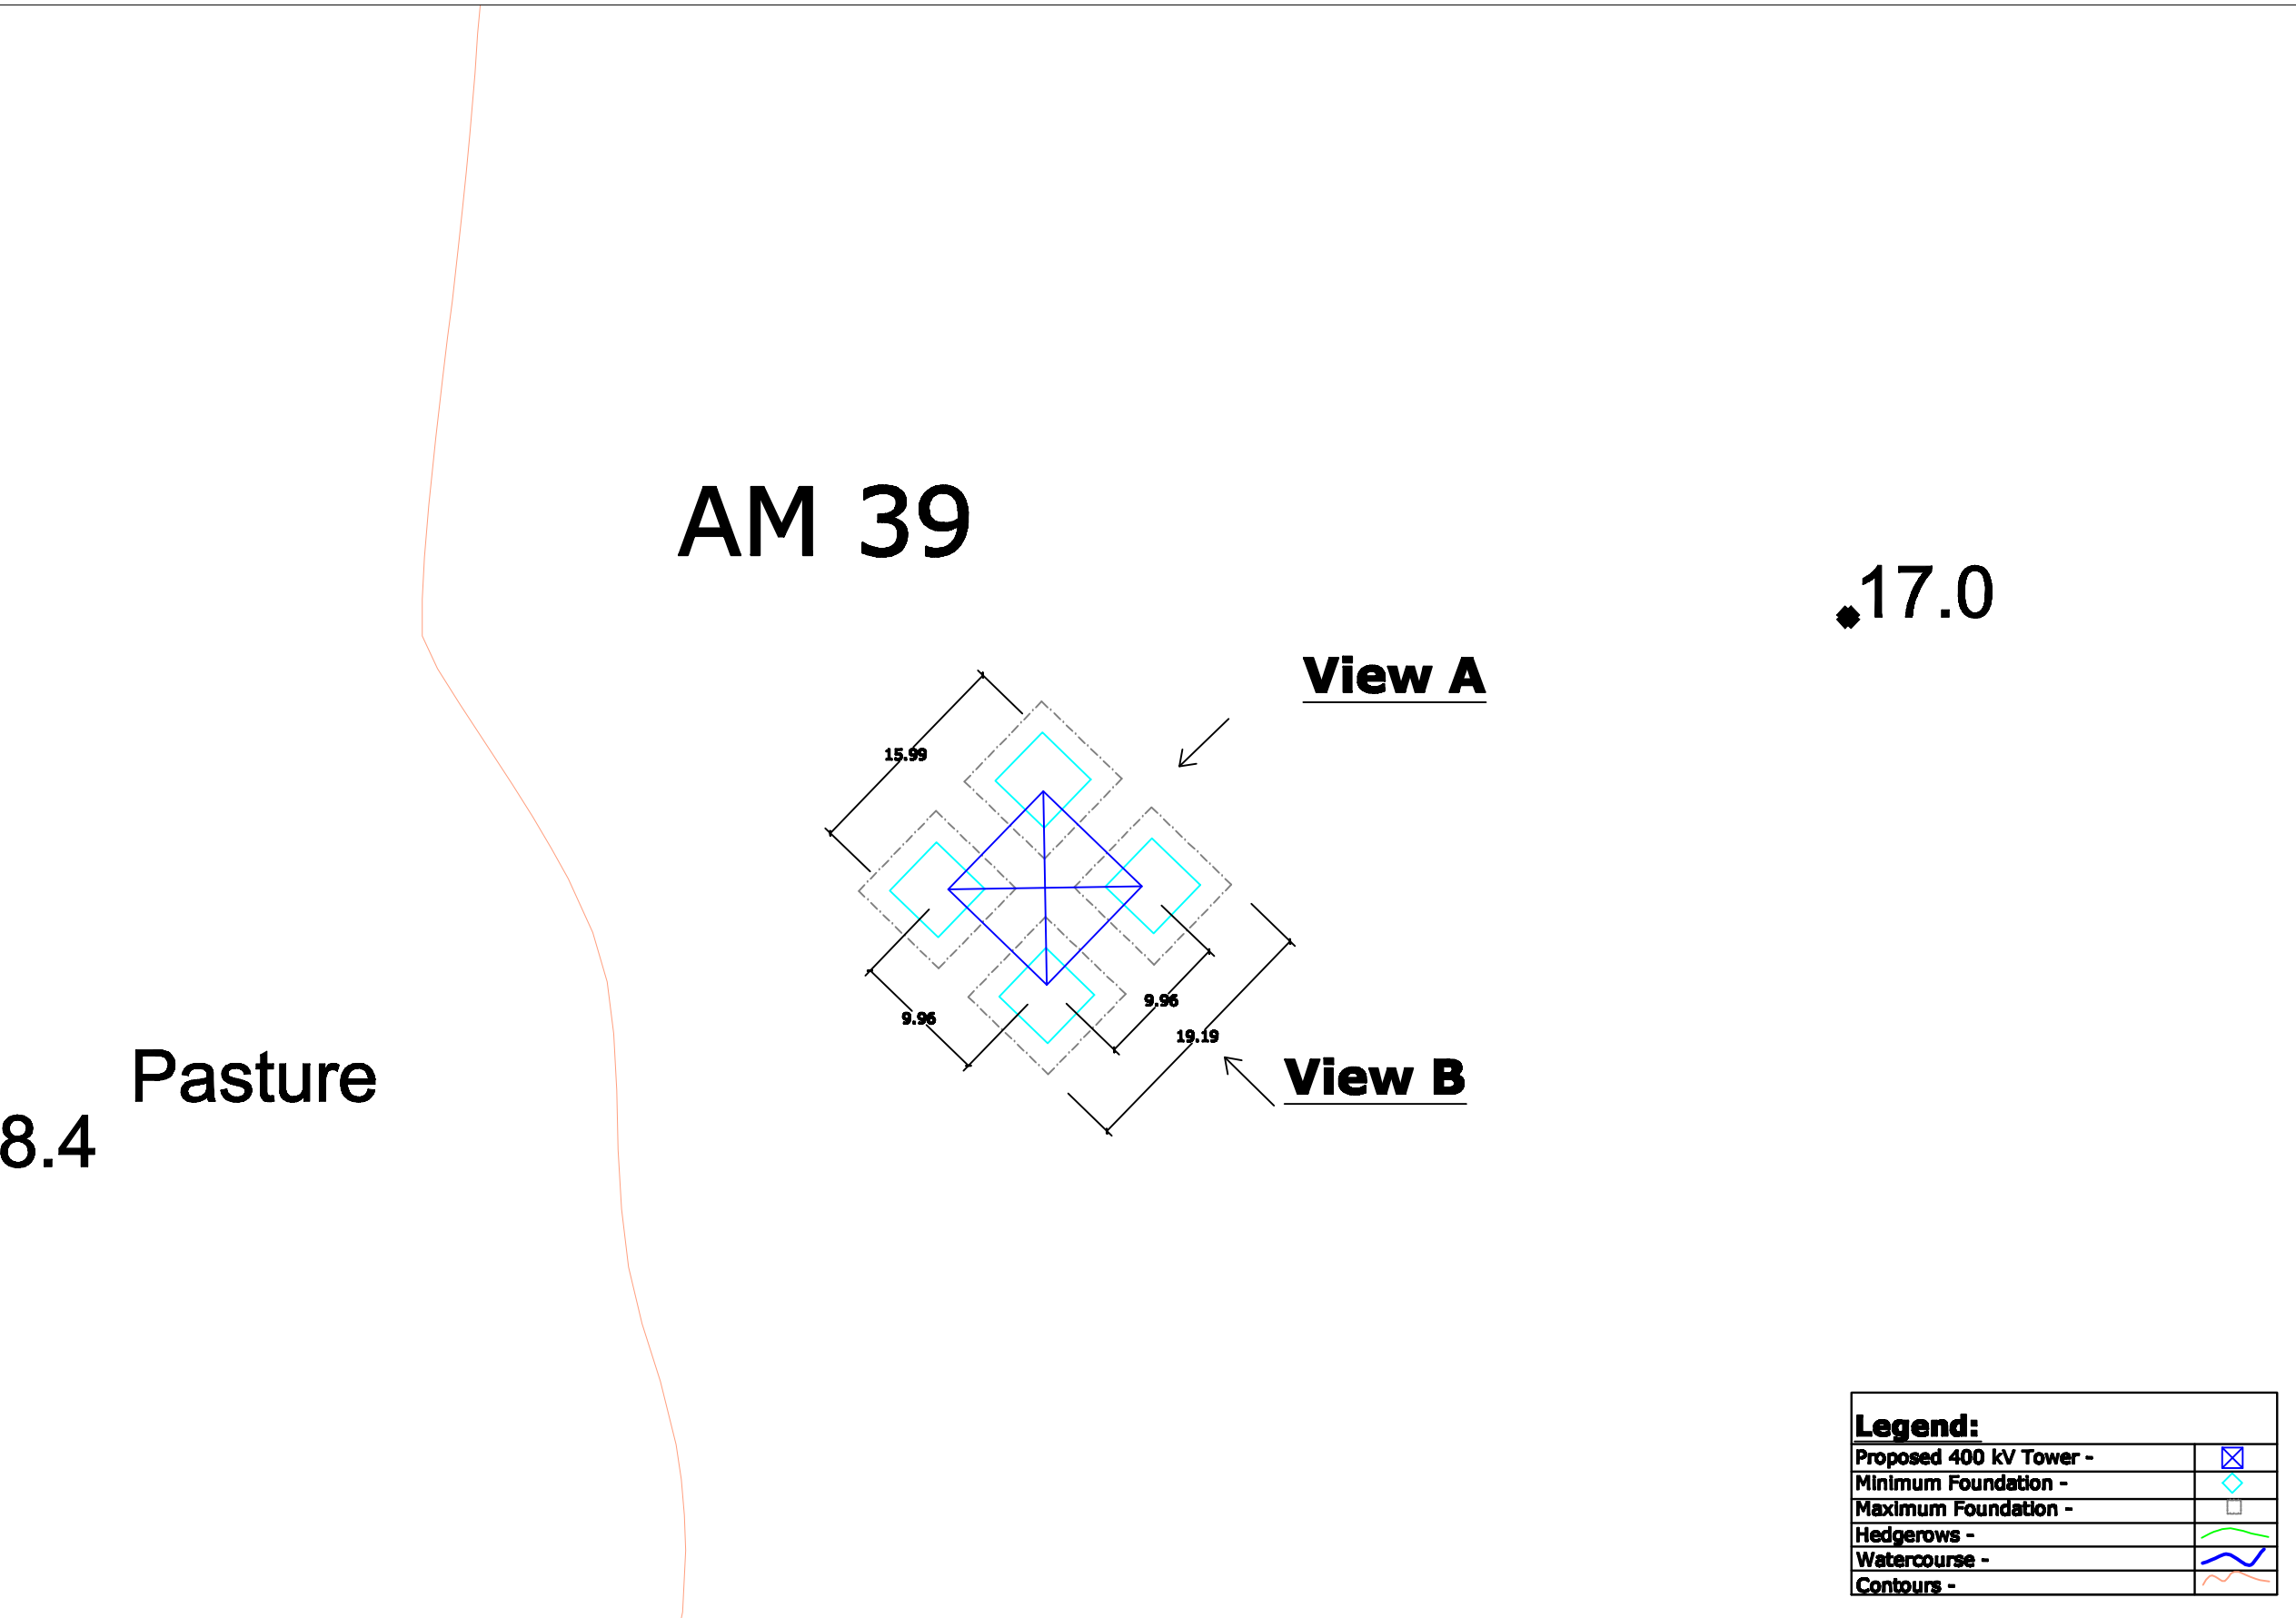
AM 39

17.0

View A

15.99

9.96

9.96

19.19

View B

Pasture

8.4

Legend:

| | |
|---|---|
| Proposed 400 kV Tower - | |
| Minimum Foundation - | |
| Maximum Foundation - | |
| Hedgerows - | |
| Watercourse - | |
| Contours - | |